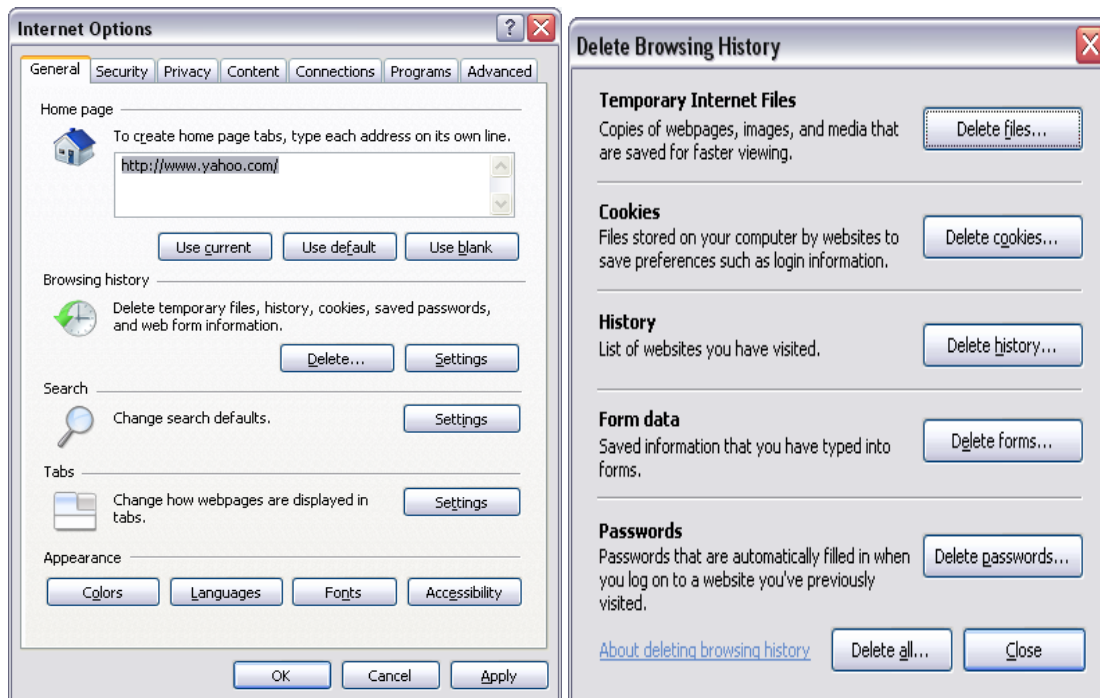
Internet Options

General Security Privacy Content Connections Programs Advanced

Home page

To create home page tabs, type each address on its own line.

http://www.yahoo.com/

Use current Use default Use blank

Browsing history

Delete temporary files, history, cookies, saved passwords, and web form information.

Delete... Settings

Search

Change search defaults.

Settings

Tabs

Change how webpages are displayed in tabs.

Settings

Appearance

Colors Languages Fonts Accessibility

OK Cancel Apply

Delete Browsing History

Temporary Internet Files
Copies of webpages, images, and media that are saved for faster viewing.

Delete files...

Cookies
Files stored on your computer by websites to save preferences such as login information.

Delete cookies...

History
List of websites you have visited.

Delete history...

Form data
Saved information that you have typed into forms.

Delete forms...

Passwords
Passwords that are automatically filled in when you log on to a website you've previously visited.

Delete passwords...

About deleting browsing history

Delete all... Close